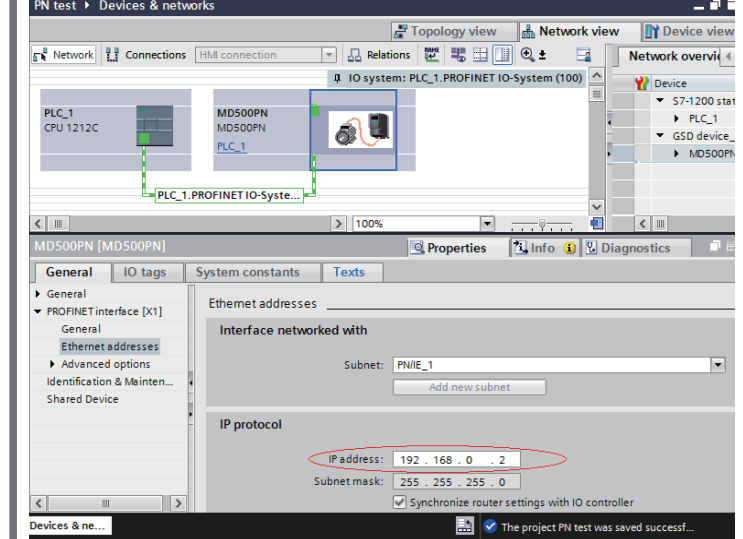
PN test ▸ Devices & networks

Topology view | Network view | Device view

Network | Connections | HMI connection | Relations | 100%

IO system: PLC_1.PROFINET IO-System (100)

PLC_1
CPU 1212C

MD500PN
MD500PN
PLC_1

PLC_1.PROFINET IO-Syste...

100%

Network overvie

Device
▾ S7-1200 stat
▸ PLC_1
▾ GSD device_
▸ MD500PN

MD500PN [MD500PN]

Properties | Info | Diagnostics

General | IO tags | System constants | Texts

▸ General
▾ PROFINET interface [X1]
General
Ethernet addresses
▸ Advanced options
Identification & Mainten...
Shared Device

Ethernet addresses

Interface networked with

Subnet: PN/IE_1

Add new subnet

IP protocol

IP address: 192 . 168 . 0 . 2

Subnet mask: 255 . 255 . 255 . 0

Synchronize router settings with IO controller

Devices & ne...

The project PN test was saved successf...